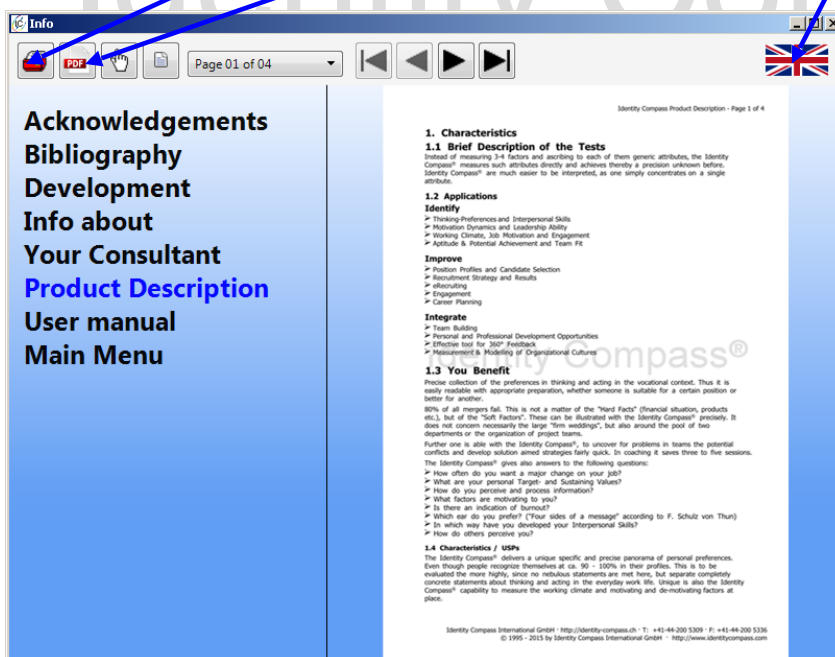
Info

PDF

Page 01 of 04

Acknowledgements
Bibliography
Development
Info about
Your Consultant
Product Description
User manual
Main Menu

Identity Compass Product Description - Page 1 of 4

1. Characteristics

1.1 Brief Description of the Tests

Instead of measuring 3-4 factors and ascribing to each of them generic attributes, the Identity Compass® measures such attributes directly and achieves thereby a precision unknown before. Identity Compass® are much easier to be interpreted, as one simply concentrates on a single attribute.

1.2 Applications

Identify
➢ Thinking-Preferences and Interpersonal Skills
➢ Motivation Dynamics and Leadership Ability
➢ Working Climate, Job Motivation and Engagement
➢ Aptitude & Potential Achievement and Team Fit

Improve
➢ Position Profiles and Candidate Selection
➢ Recruitment Strategy and Results
➢ eRecruiting
➢ Engagement
➢ Career Planning

Integrate
➢ Team Building
➢ Personal and Professional Development Opportunities
➢ Effective tool for 360° Feedback
➢ Measurement & Modelling of Organizational Cultures

Identity Compass®

1.3 You Benefit

Precise collection of the preferences in thinking and acting in the vocational context. Thus it is easily readable with appropriate preparation, whether someone is suitable for a certain position or better for another.

80% of all mergers fail. This is not a matter of the "Hard Facts" (financial situation, products etc.), but of the "Soft Factors". These can be illustrated with the Identity Compass® precisely. It does not concern necessarily the large "firm weddings", but also around the pool of two departments or the organization of project teams.

Further one is able with the Identity Compass®, to uncover for problems in teams the potential conflicts and develop solution aimed strategies fairly quick. In coaching it saves three to five sessions.

The Identity Compass® gives also answers to the following questions:
➢ How often do you want a major change on your job?
➢ What are your personal Target- and Sustaining Values?
➢ How do you perceive and process information?
➢ What factors are motivating to you?
➢ Is there an indication of burnout?
➢ Which ear do you prefer? ("Four sides of a message" according to F. Schulz von Thun)
➢ In which way have you developed your Interpersonal Skills?
➢ How do others perceive you?

1.4 Characteristics / USPs

The Identity Compass® delivers a unique specific and precise panorama of personal preferences. Even though people recognize themselves at ca. 90 - 100% in their profiles. This is to be evaluated the more highly, since no nebulous statements are met here, but separate completely concrete statements about thinking and acting in the everyday work life. Unique is also the Identity Compass® capability to measure the working climate and motivating and de-motivating factors at place.

Identity Compass International GmbH · http://identity-compass.ch · T: +41-44-200 5309 · F: +41-44-200 5336
© 1995 - 2015 by Identity Compass International GmbH · http://www.identitycompass.com